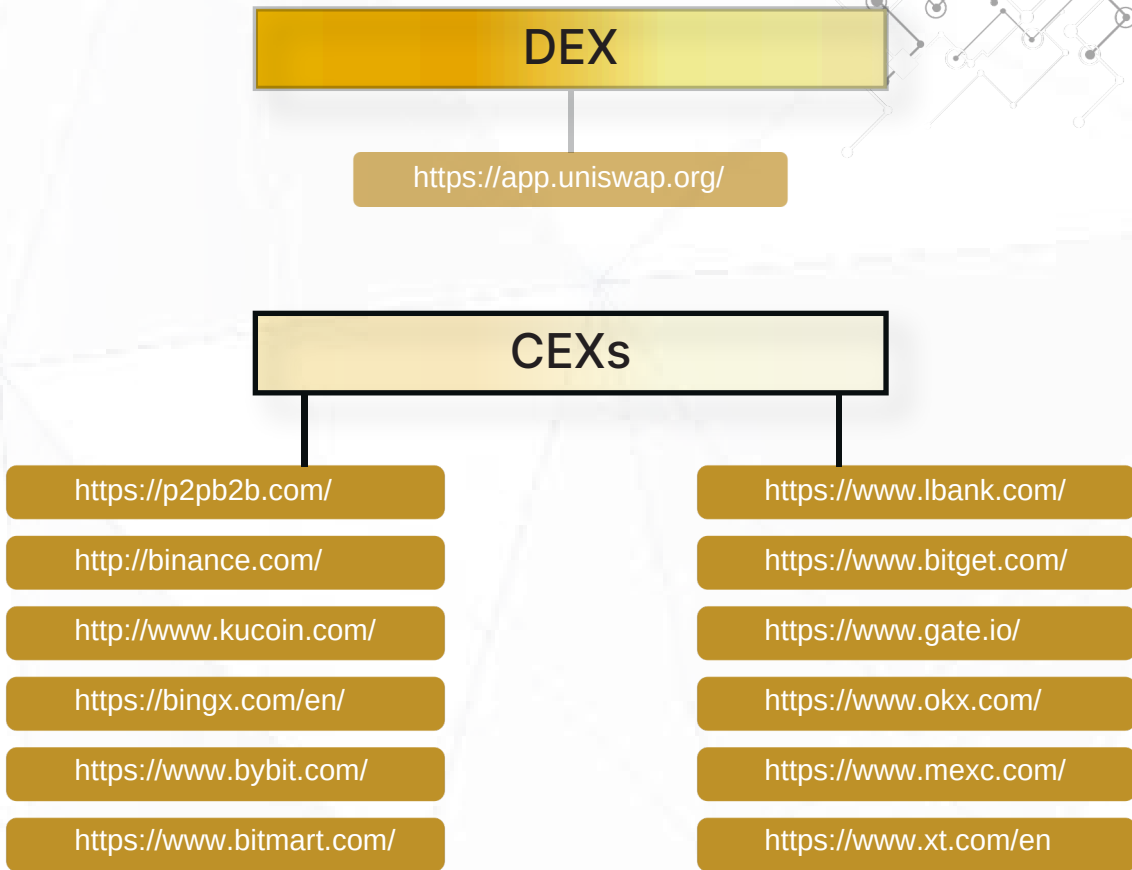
DEX

https://app.uniswap.org/

CEXs

https://p2pb2b.com/

http://binance.com/

http://www.kucoin.com/

https://bingx.com/en/

https://www.bybit.com/

https://www.bitmart.com/

https://www.lbank.com/

https://www.bitget.com/

https://www.gate.io/

https://www.okx.com/

https://www.mexc.com/

https://www.xt.com/en